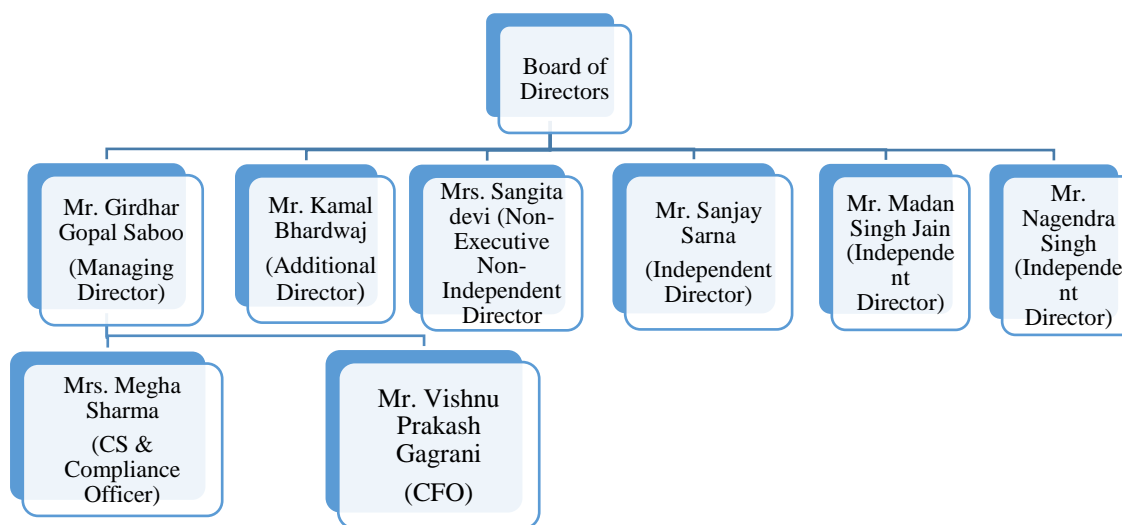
Board of Directors

Mr. Girdhar Gopal Saboo (Managing Director)

Mr. Kamal Bhardwaj (Additional Director)

Mrs. Sangita devi (Non-Executive Non-Independent Director

Mr. Sanjay Sarna (Independent Director)

Mr. Madan Singh Jain (Independent Director)

Mr. Nagendra Singh (Independent Director)

Mrs. Megha Sharma (CS & Compliance Officer)

Mr. Vishnu Prakash Gagrani (CFO)